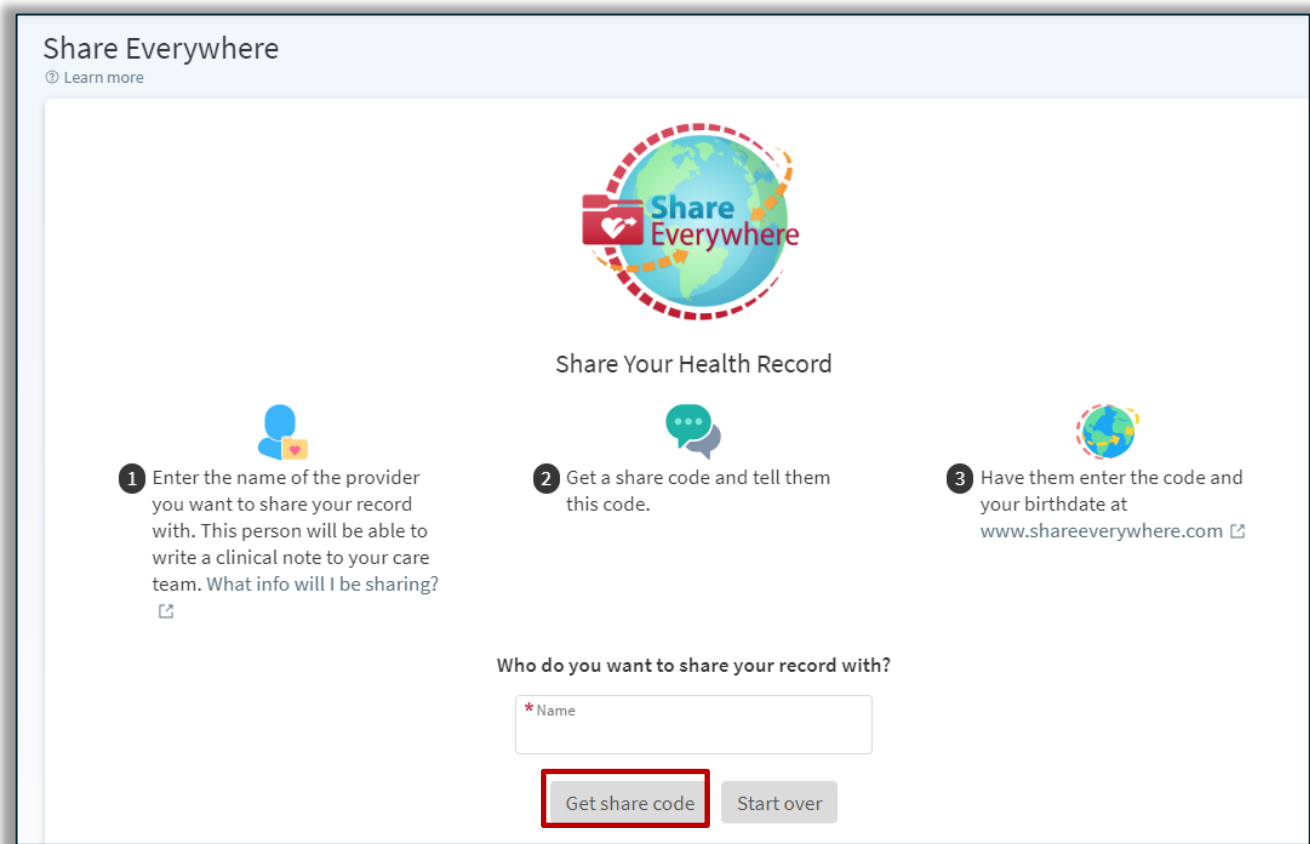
Share Everywhere
Learn more

Share Everywhere

Share Your Health Record

1 Enter the name of the provider you want to share your record with. This person will be able to write a clinical note to your care team. What info will I be sharing?

2 Get a share code and tell them this code.

3 Have them enter the code and your birthdate at www.shareeverywhere.com

Who do you want to share your record with?

* Name

Get share code

Start over